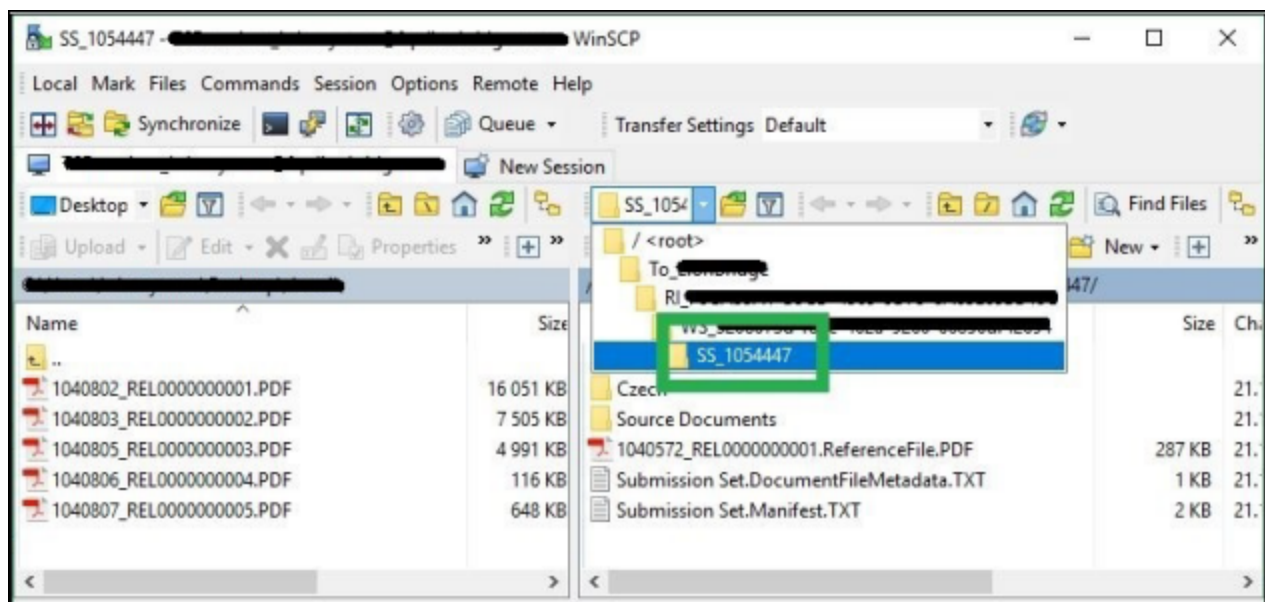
SS_1054447 - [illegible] WinSCP

Local Mark Files Commands Session Options Remote Help

Synchronize Queue Transfer Settings Default

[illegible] New Session

Desktop SS_1054 Find Files

Upload Edit Properties New

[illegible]

/ <root>
To_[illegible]
RI_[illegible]
WS_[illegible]
SS_1054447

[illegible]47/

| Name | Size |
|---|---|
| .. | |
| 1040802_REL0000000001.PDF | 16 051 KB |
| 1040803_REL0000000002.PDF | 7 505 KB |
| 1040805_REL0000000003.PDF | 4 991 KB |
| 1040806_REL0000000004.PDF | 116 KB |
| 1040807_REL0000000005.PDF | 648 KB |

| Name | Size | Ch |
|---|---|---|
| Czech | | 21. |
| Source Documents | | 21. |
| 1040572_REL0000000001.ReferenceFile.PDF | 287 KB | 21. |
| Submission Set.DocumentFileMetadata.TXT | 1 KB | 21. |
| Submission Set.Manifest.TXT | 2 KB | 21. |